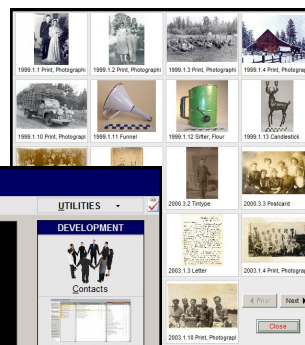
1999.1.1 Print, Photographi
1999.1.2 Print, Photographi
1999.1.3 Print, Photographi
1999.1.4 Print, Photograp
1999.1.10 Print, Photograpl
1999.1.11 Funnel
1999.1.12 Sifter, Flour
1999.1.13 Candlestick
2000.3.2 Tintype
2000.3.3 Postcard
2003.1.3 Letter
2003.1.4 Print, Photograp
2003.1.10 Print, Photographi
◄ Prior
Next ►
Close
UTILITIES
DEVELOPMENT
Contacts